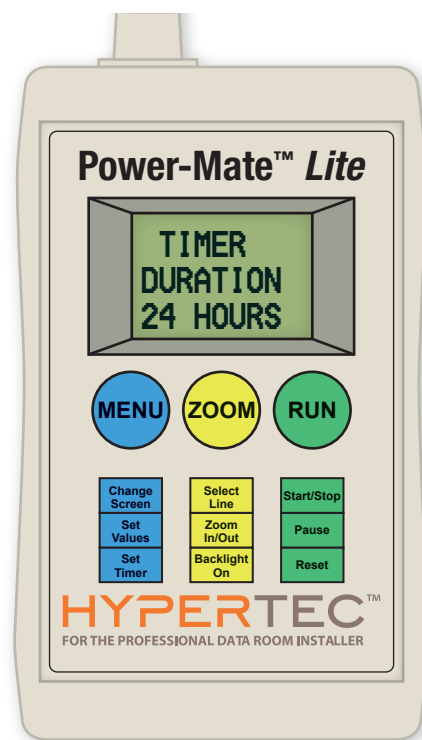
Power-Mate™ Lite

TIMER
DURATION
24 HOURS

MENU
ZOOM
RUN

Change Screen
Set Values
Set Timer

Select Line
Zoom In/Out
Backlight On

Start/Stop
Pause
Reset

HYPERTEC™
FOR THE PROFESSIONAL DATA ROOM INSTALLER